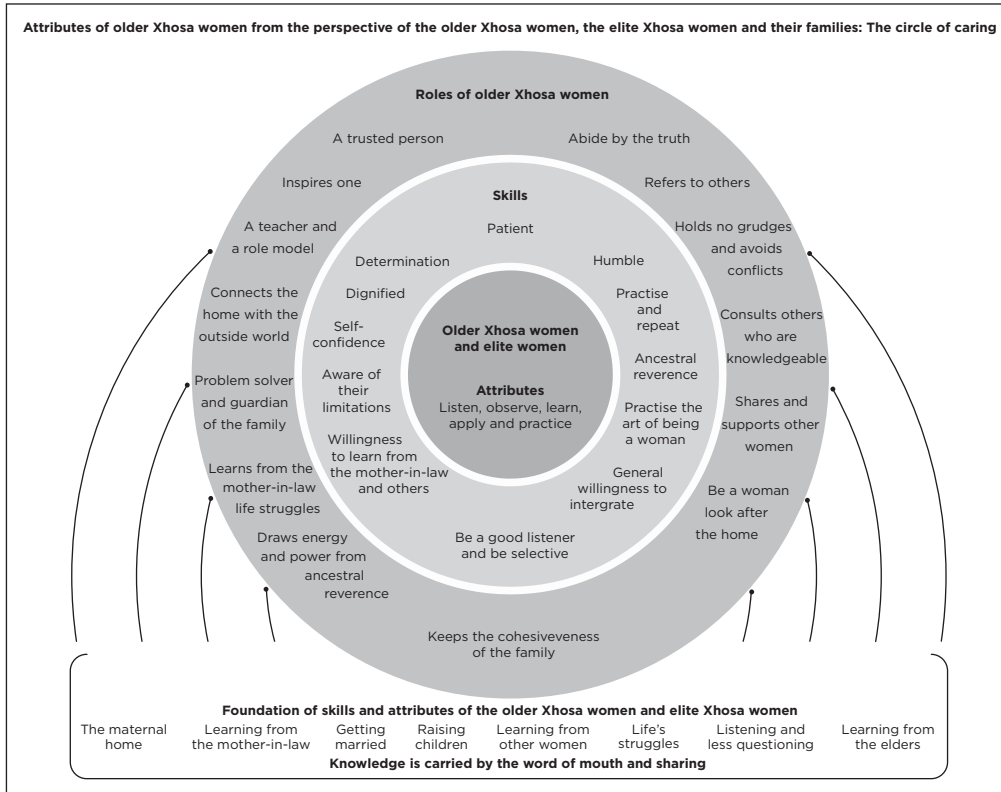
Attributes of older Xhosa women from the perspective of the older Xhosa women, the elite Xhosa women and their families: The circle of caring

Roles of older Xhosa women

A trusted person

Abide by the truth

Inspires one

Refers to others

A teacher and a role model

Holds no grudges and avoids conflicts

Connects the home with the outside world

Consults others who are knowledgeable

Problem solver and guardian of the family

Shares and supports other women

Learns from the mother-in-law life struggles

Be a woman look after the home

Draws energy and power from ancestral reverence

Keeps the cohesiveness of the family

Skills

Patient

Determination

Humble

Dignified

Practise and repeat

Self-confidence

Ancestral reverence

Aware of their limitations

Practise the art of being a woman

Willingness to learn from the mother-in-law and others

General willingness to intergrate

Be a good listener and be selective

Older Xhosa women and elite women

Attributes
Listen, observe, learn, apply and practice

Foundation of skills and attributes of the older Xhosa women and elite Xhosa women

The maternal home

Learning from the mother-in-law

Getting married

Raising children

Learning from other women

Life's struggles

Listening and less questioning

Learning from the elders

Knowledge is carried by the word of mouth and sharing